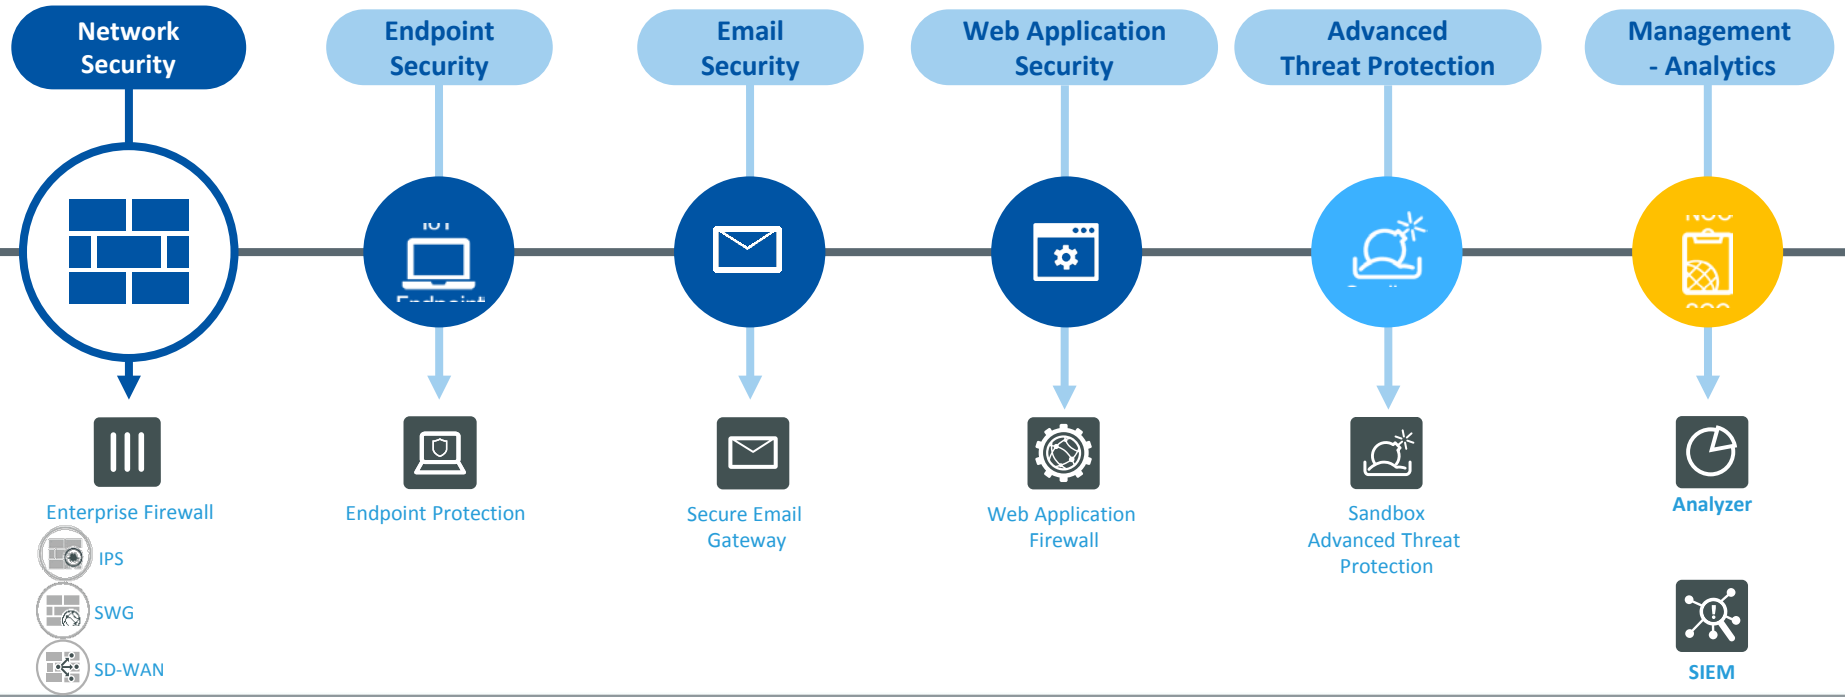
Network Security

Endpoint Security

Email Security

Web Application Security

Advanced Threat Protection

Management - Analytics

Enterprise Firewall

IPS

SWG

SD-WAN

Endpoint Protection

Secure Email Gateway

Web Application Firewall

Sandbox Advanced Threat Protection

Analyzer

SIEM